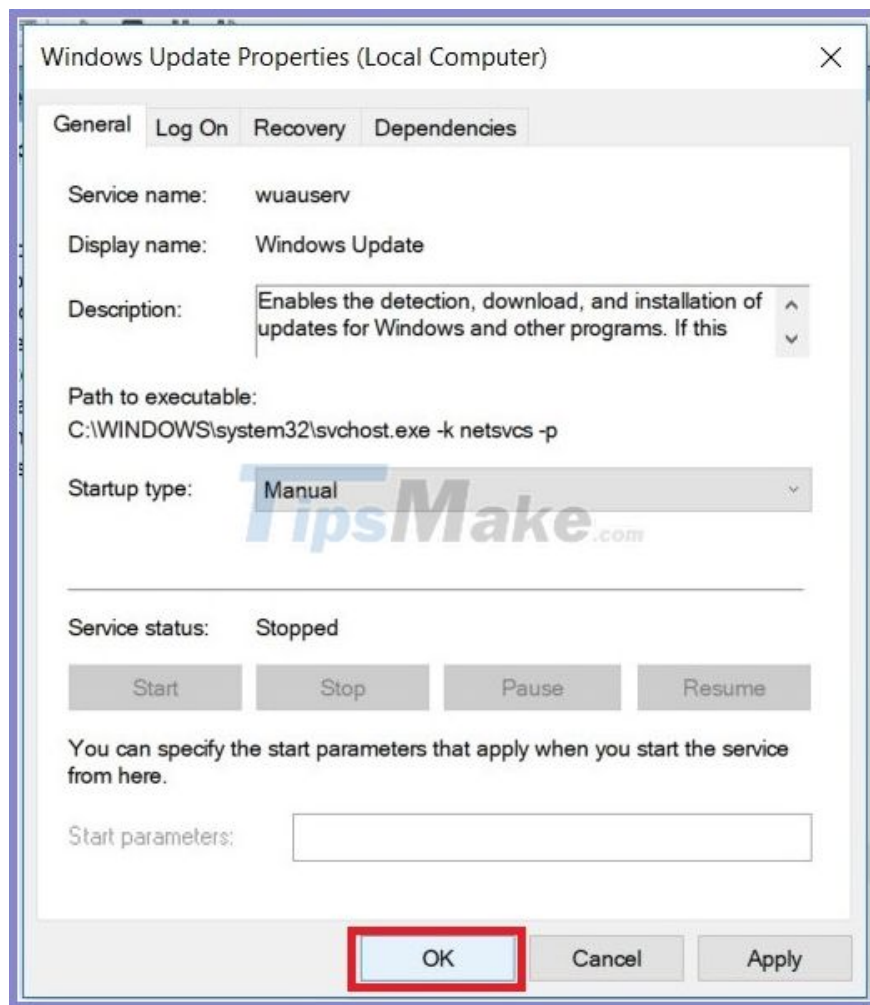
Windows Update Properties (Local Computer)

General | Log On | Recovery | Dependencies

Service name: wuauserv

Display name: Windows Update

Description: Enables the detection, download, and installation of updates for Windows and other programs. If this

Path to executable:
C:\WINDOWS\system32\svchost.exe -k netsvcs -p

Startup type: Manual

TipsMake.com

Service status: Stopped

Start | Stop | Pause | Resume

You can specify the start parameters that apply when you start the service from here.

Start parameters:

OK | Cancel | Apply